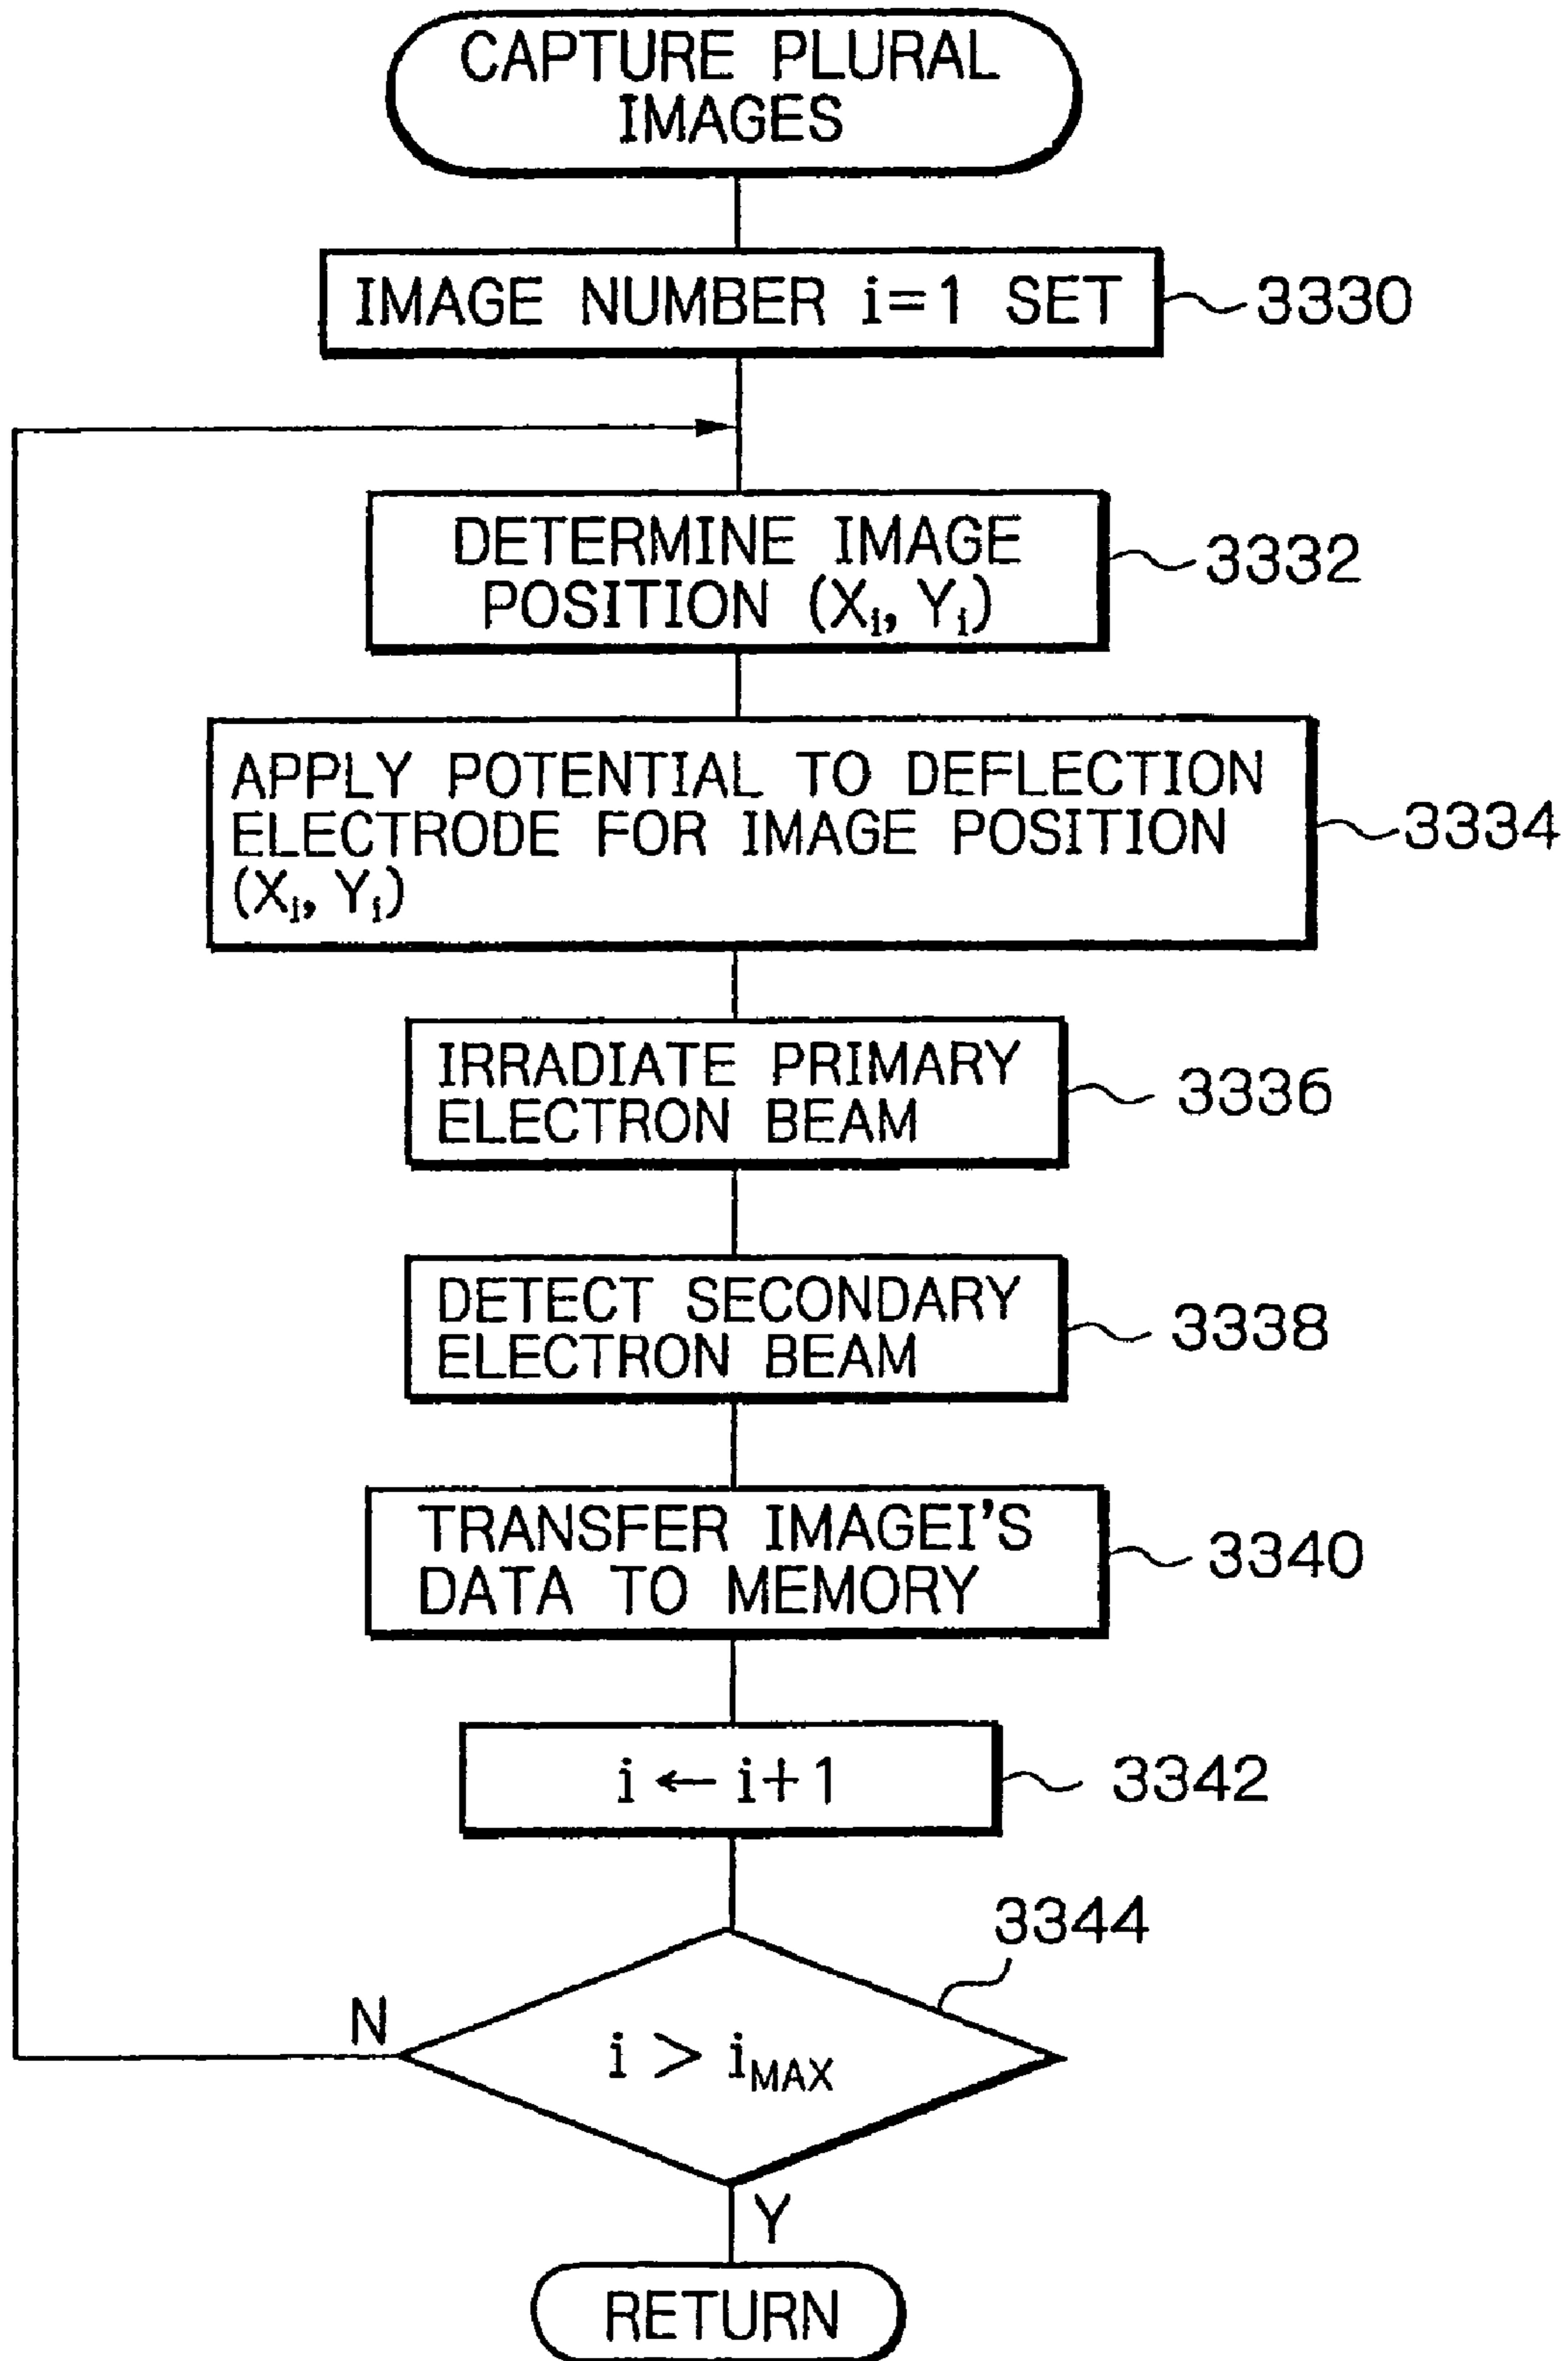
CAPTURE PLURAL IMAGES

IMAGE NUMBER i=1 SET 3330

DETERMINE IMAGE POSITION $(X_i, Y_i)$ 3332

APPLY POTENTIAL TO DEFLECTION ELECTRODE FOR IMAGE POSITION $(X_i, Y_i)$ 3334

IRRADIATE PRIMARY ELECTRON BEAM 3336

DETECT SECONDARY ELECTRON BEAM 3338

TRANSFER IMAGEI'S DATA TO MEMORY 3340

$i \leftarrow i+1$ 3342

3344

N

$i > i_{MAX}$

Y

RETURN